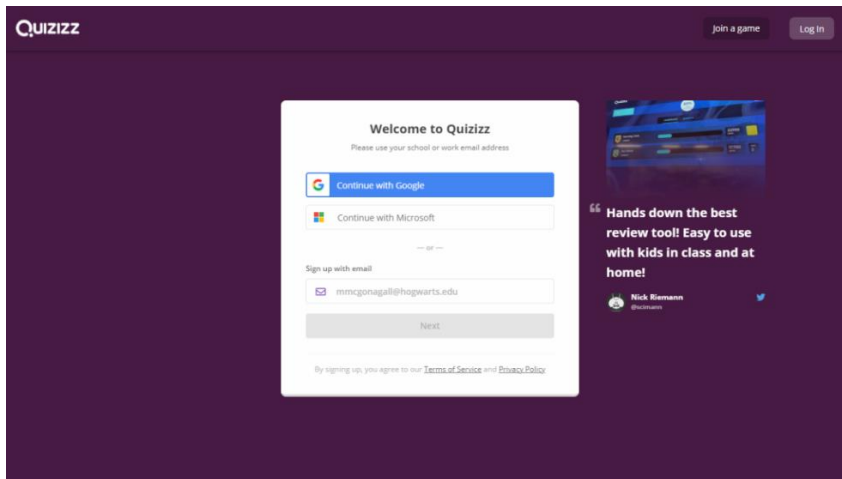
Quizizz

Join a game

Log In

Welcome to Quizizz

Please use your school or work email address

Continue with Google

Continue with Microsoft

— or —

Sign up with email

mmcgonagall@hogwarts.edu

Next

By signing up, you agree to our Terms of Service and Privacy Policy

Hands down the best review tool! Easy to use with kids in class and at home!

Nick Riemann
@scimann